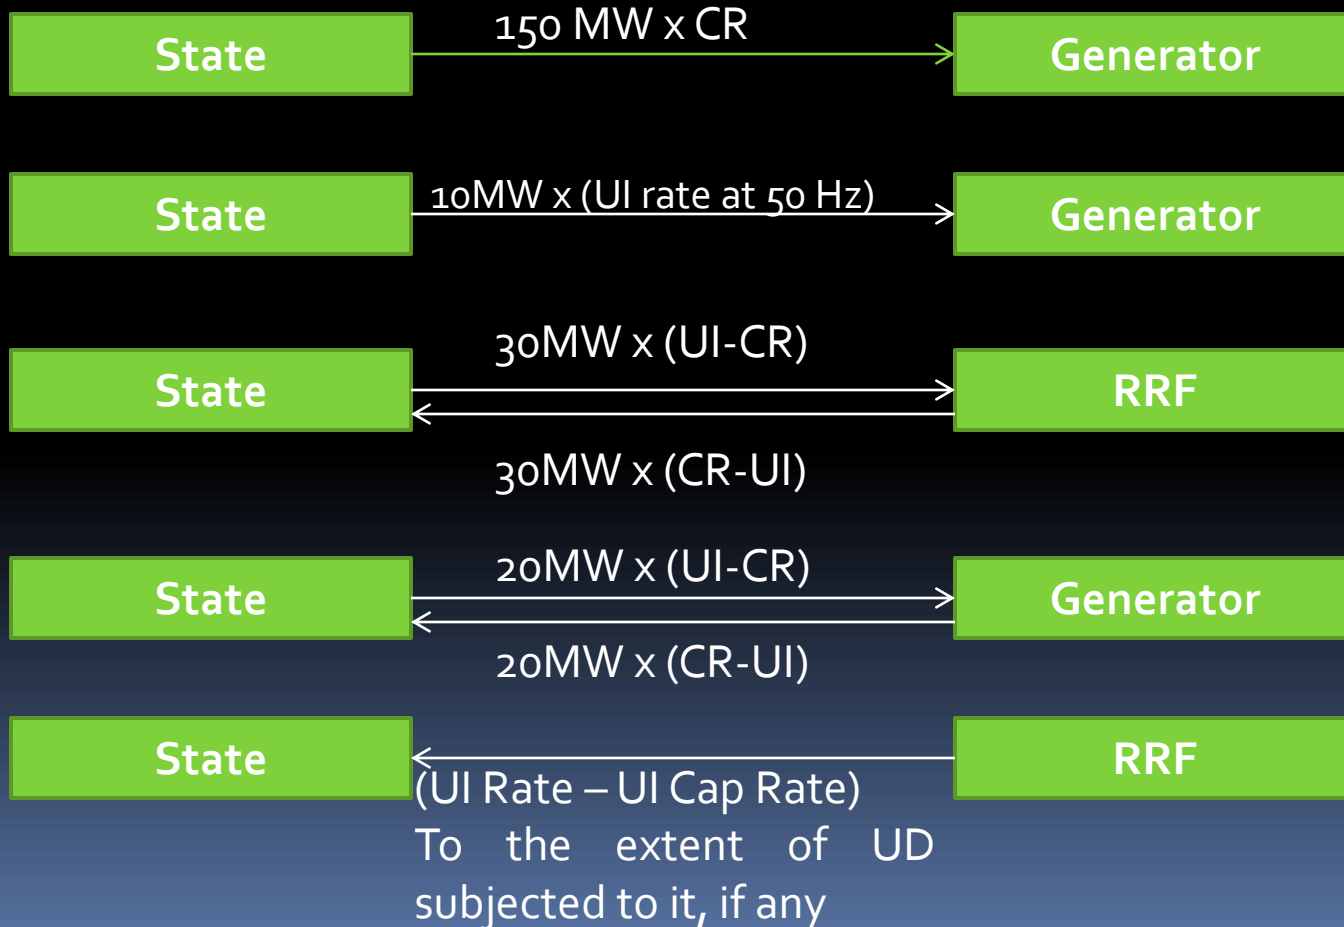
State

150 MW x CR

Generator

State

10MW x (UI rate at 50 Hz)

Generator

State

30MW x (UI-CR)

RRF

30MW x (CR-UI)

State

20MW x (UI-CR)

Generator

20MW x (CR-UI)

State

RRF

(UI Rate – UI Cap Rate) To the extent of UD subjected to it, if any